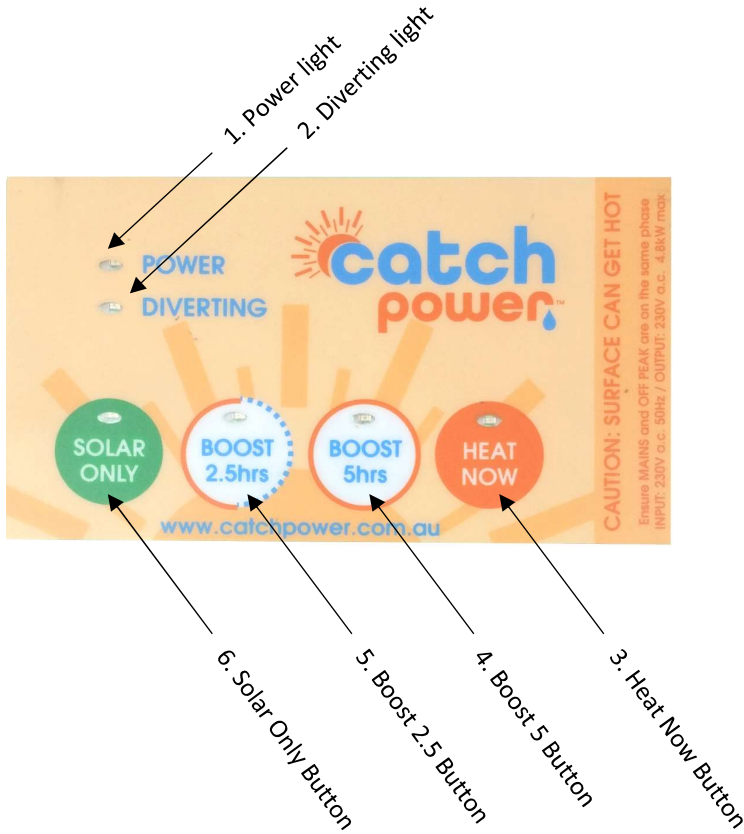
1. Power light
2. Diverting light

POWER
DIVERTING

catch power

CAUTION: SURFACE CAN GET HOT
Ensure MAINS and OFF PEAK are on the same phase
INPUT: 230V a.c. 50Hz / OUTPUT: 230V a.c. 4.8kW max

SOLAR ONLY
BOOST 2.5hrs
BOOST 5hrs
HEAT NOW

www.catchpower.com.au

6. Solar Only Button
5. Boost 2.5 Button
4. Boost 5 Button
3. Heat Now Button